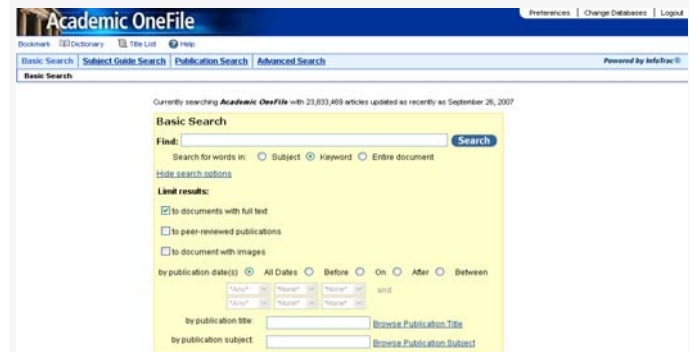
Academic OneFile

Preferences | Change Databases | Logout

Bookmark Dictionary Title List Help

Basic Search | Subject Guide Search | Publication Search | Advanced Search

Powered by InfoTrac®

Basic Search

Currently searching Academic OneFile with 23,833,469 articles updated as recently as September 26, 2007

Basic Search

Find: Search

Search for words in: Subject Keyword Entire document

Hide search options

Limit results:

to documents with full text

to peer-reviewed publications

to document with images

by publication date(s) All Dates Before On After Between

*Any* *None* *None*

*Any* *None* *None*

and

by publication title: Browse Publication Title

by publication subject: Browse Publication Subject